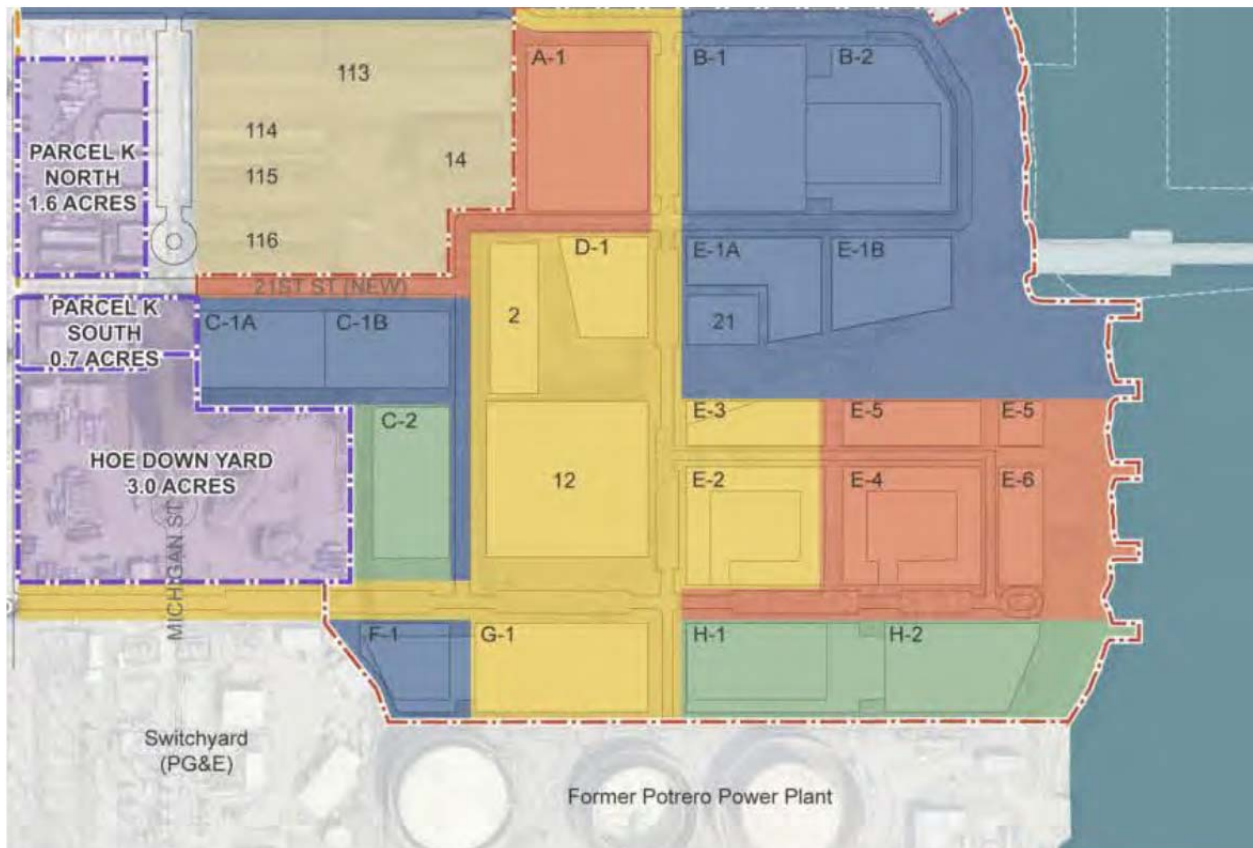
113
114
115
116
14
A-1
B-1
B-2
PARCEL K NORTH 1.6 ACRES
D-1
E-1A
E-1B
21ST ST (NEW)
PARCEL K SOUTH 0.7 ACRES
C-1A
C-1B
2
21
C-2
E-3
E-5
E-5
HOE DOWN YARD 3.0 ACRES
12
E-2
E-4
E-6
MICHIGAN ST
F-1
G-1
H-1
H-2
Switchyard (PG&E)
Former Potrero Power Plant